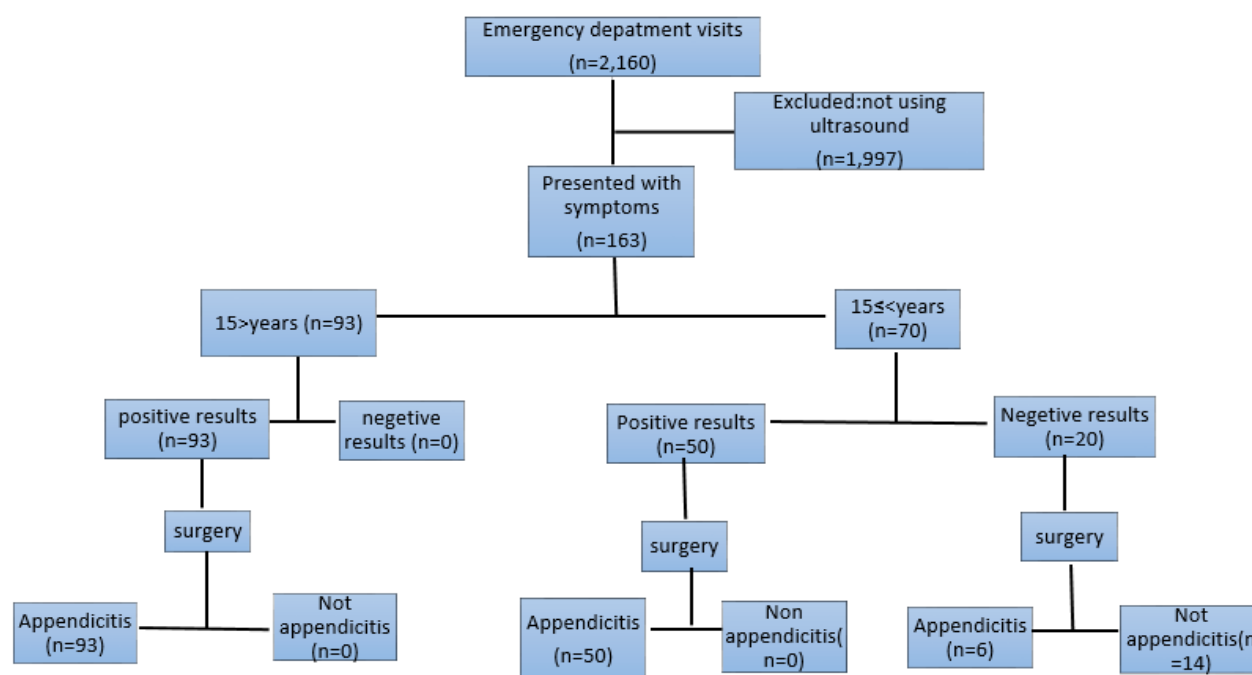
Emergency depatment visits (n=2,160)

Excluded:not using ultrasound (n=1,997)

Presented with symptoms (n=163)

15>years (n=93)

15≤<years (n=70)

positive results (n=93)

negetive results (n=0)

Positive results (n=50)

Negetive results (n=20)

surgery

surgery

surgery

Appendicitis (n=93)

Not appendicitis (n=0)

Appendicitis (n=50)

Non appendicitis( n=0)

Appendicitis (n=6)

Not appendicitis(n =14)